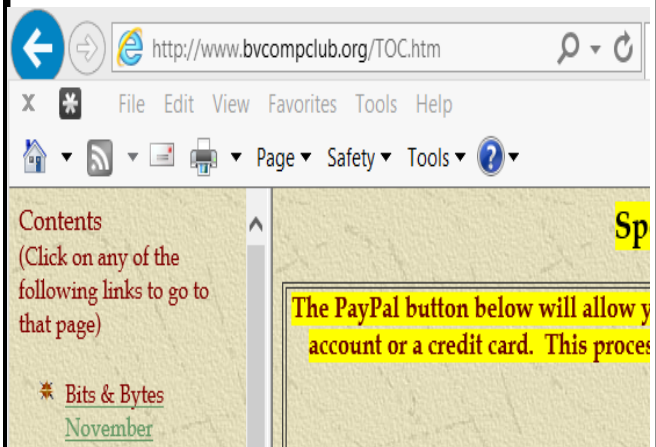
http://www.bvcompclub.org/TOC.htm

x File Edit View Favorites Tools Help

Page ▾ Safety ▾ Tools ▾

Contents
(Click on any of the following links to go to that page)

Bits & Bytes November

Sp

The PayPal button below will allow y
account or a credit card. This proces